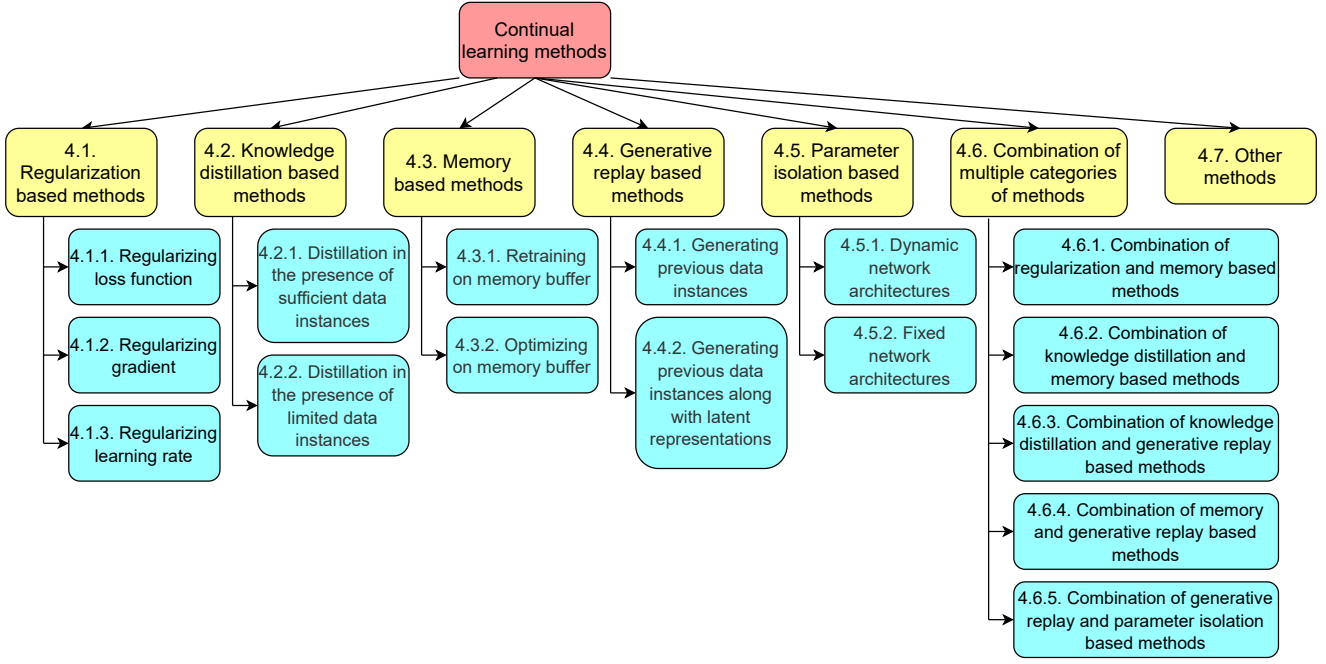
Continual learning methods

4.1. Regularization based methods

4.1.1. Regularizing loss function

4.1.2. Regularizing gradient

4.1.3. Regularizing learning rate

4.2. Knowledge distillation based methods

4.2.1. Distillation in the presence of sufficient data instances

4.2.2. Distillation in the presence of limited data instances

4.3. Memory based methods

4.3.1. Retraining on memory buffer

4.3.2. Optimizing on memory buffer

4.4. Generative replay based methods

4.4.1. Generating previous data instances

4.4.2. Generating previous data instances along with latent representations

4.5. Parameter isolation based methods

4.5.1. Dynamic network architectures

4.5.2. Fixed network architectures

4.6. Combination of multiple categories of methods

4.6.1. Combination of regularization and memory based methods

4.6.2. Combination of knowledge distillation and memory based methods

4.6.3. Combination of knowledge distillation and generative replay based methods

4.6.4. Combination of memory and generative replay based methods

4.6.5. Combination of generative replay and parameter isolation based methods

4.7. Other methods